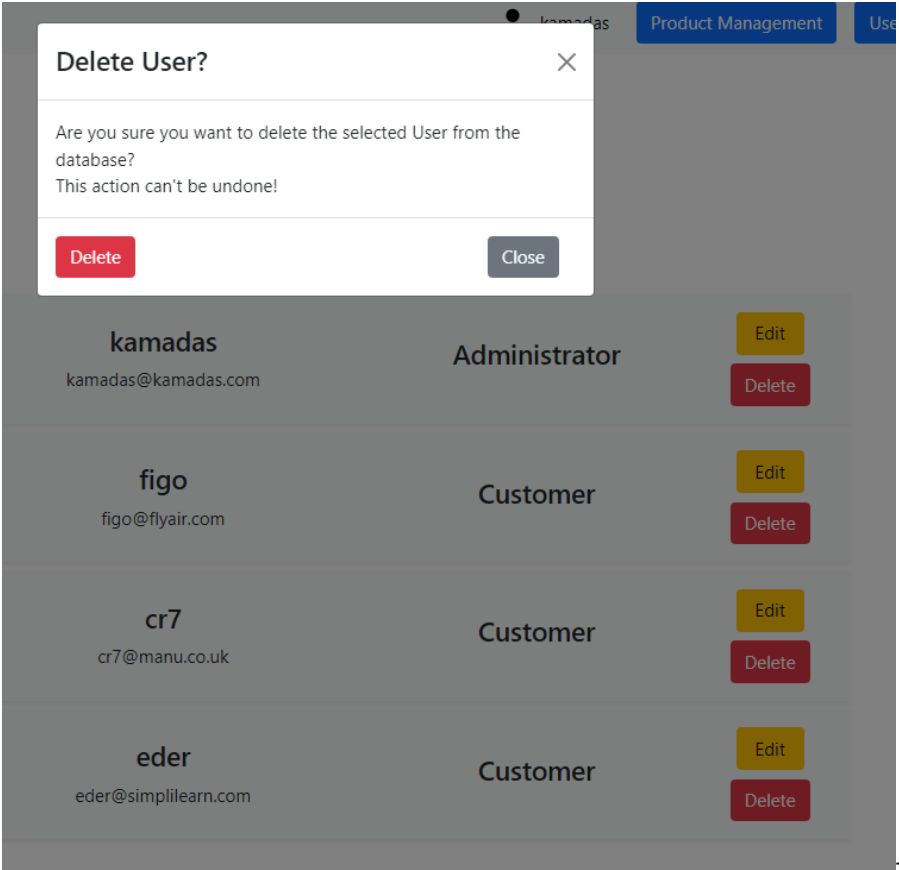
kamadas Product Management Use

Delete User?

×

Are you sure you want to delete the selected User from the database?
This action can't be undone!

Delete

Close

kamadas
kamadas@kamadas.com

Administrator

Edit
Delete

figo
figo@flyair.com

Customer

Edit
Delete

cr7
cr7@manu.co.uk

Customer

Edit
Delete

eder
eder@simplilearn.com

Customer

Edit
Delete